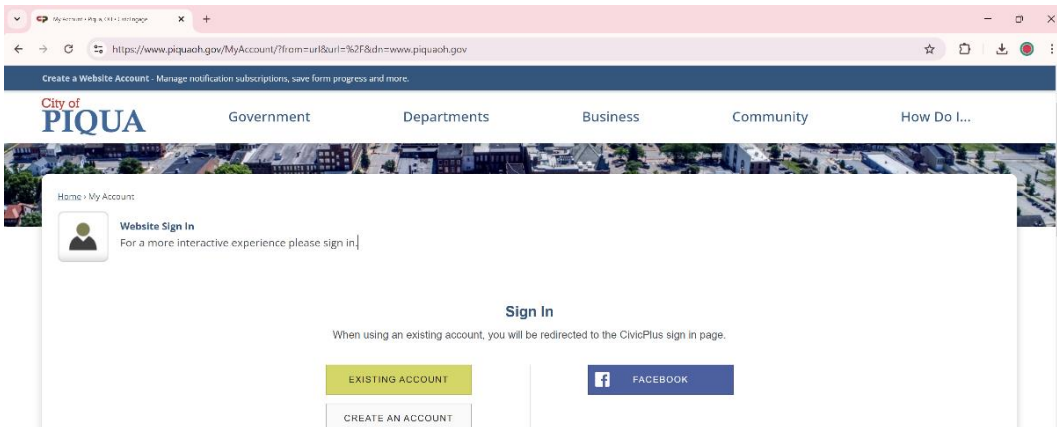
My Account • Piqua, OH • CivicEngage

https://www.piquaoh.gov/MyAccount/?from=url&url=%2F&dn=www.piquaoh.gov

Create a Website Account - Manage notification subscriptions, save form progress and more.

City of PIQUA

Government Departments Business Community How Do I...

Home › My Account

Website Sign In
For a more interactive experience please sign in.

Sign In

When using an existing account, you will be redirected to the CivicPlus sign in page.

EXISTING ACCOUNT

CREATE AN ACCOUNT

FACEBOOK